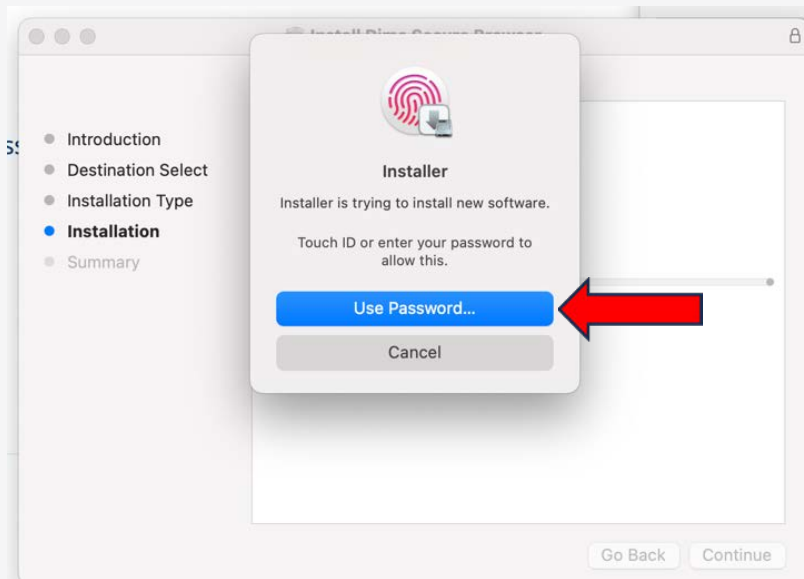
Install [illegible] Secure Browser

Introduction
Destination Select
Installation Type
Installation
Summary

Installer

Installer is trying to install new software.

Touch ID or enter your password to allow this.

Use Password...

Cancel

Go Back
Continue